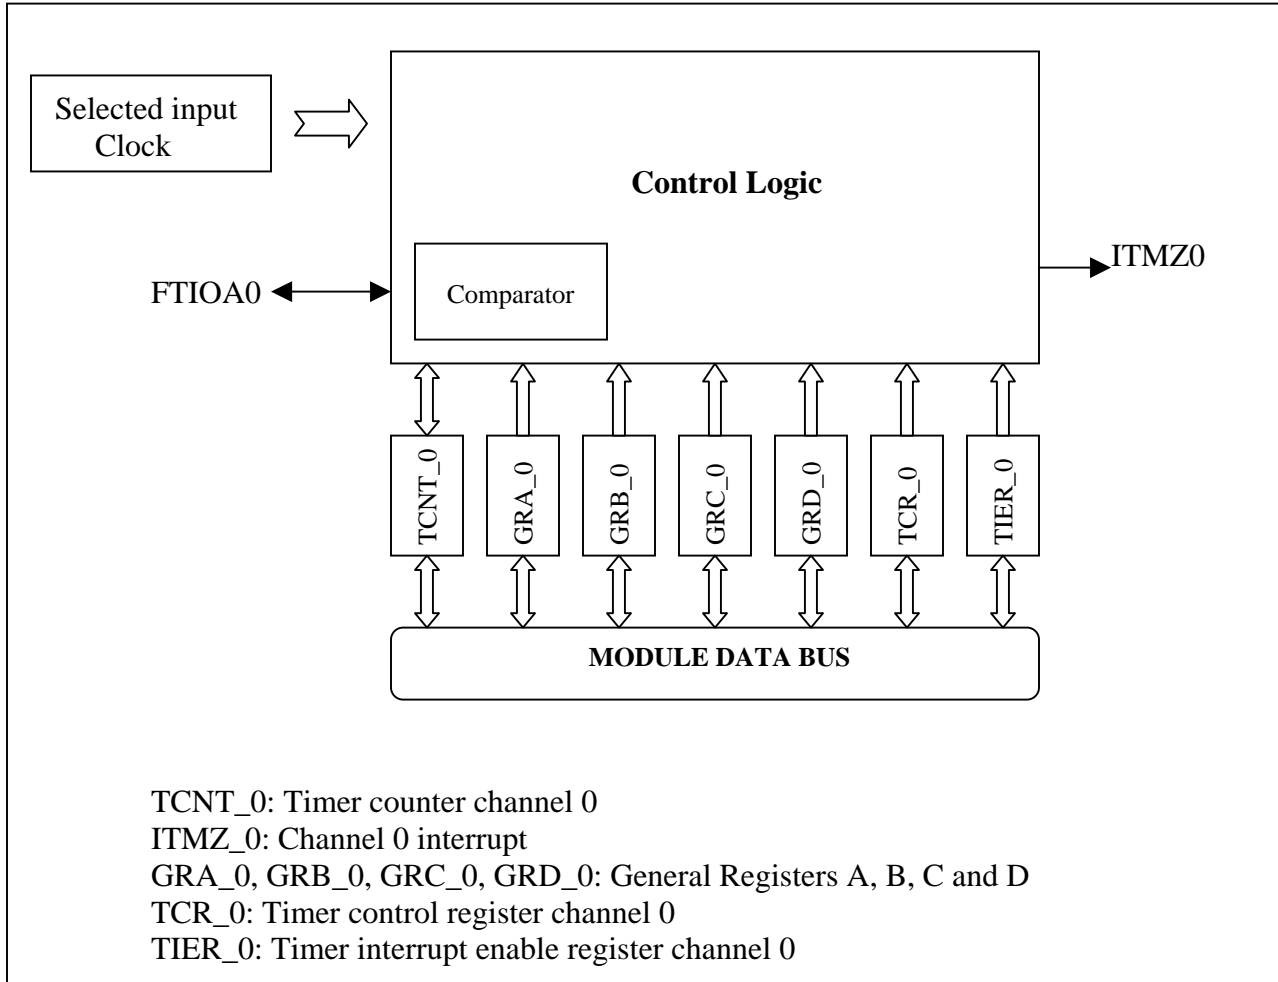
Selected input Clock

Control Logic

Comparator

FTIOA0

ITMZ0

TCNT_0

GRA_0

GRB_0

GRC_0

GRD_0

TCR_0

TIER_0

MODULE DATA BUS

TCNT_0: Timer counter channel 0
ITMZ_0: Channel 0 interrupt
GRA_0, GRB_0, GRC_0, GRD_0: General Registers A, B, C and D
TCR_0: Timer control register channel 0
TIER_0: Timer interrupt enable register channel 0